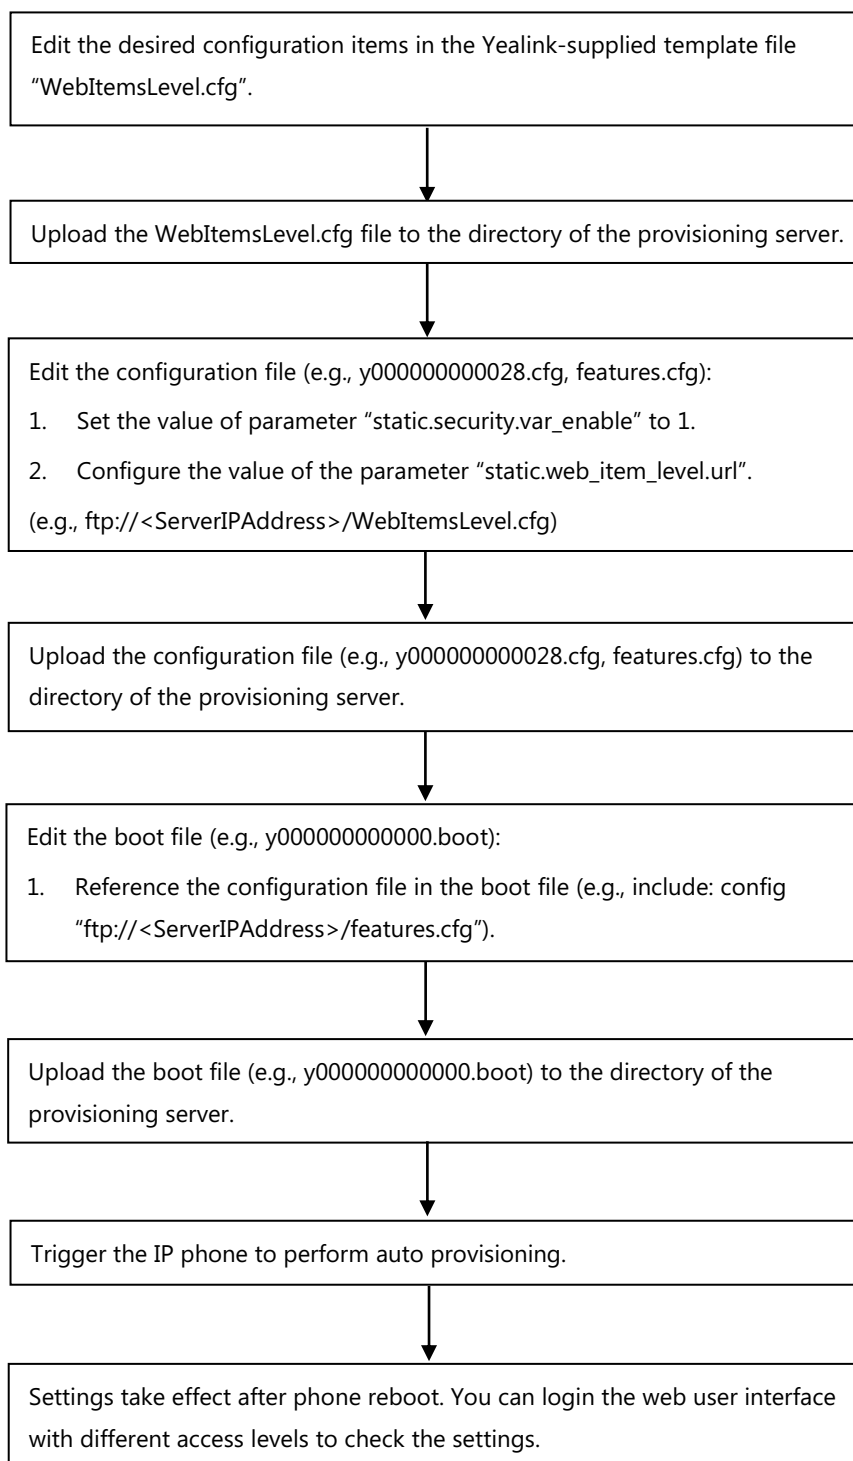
Edit the desired configuration items in the Yealink-supplied template file "WebItemsLevel.cfg".

Upload the WebItemsLevel.cfg file to the directory of the provisioning server.

Edit the configuration file (e.g., y000000000028.cfg, features.cfg):

1. Set the value of parameter "static.security.var_enable" to 1.

2. Configure the value of the parameter "static.web_item_level.url".

(e.g., ftp://<ServerIPAddress>/WebItemsLevel.cfg)

Upload the configuration file (e.g., y000000000028.cfg, features.cfg) to the directory of the provisioning server.

Edit the boot file (e.g., y000000000000.boot):

1. Reference the configuration file in the boot file (e.g., include: config "ftp://<ServerIPAddress>/features.cfg").

Upload the boot file (e.g., y000000000000.boot) to the directory of the provisioning server.

Trigger the IP phone to perform auto provisioning.

Settings take effect after phone reboot. You can login the web user interface with different access levels to check the settings.